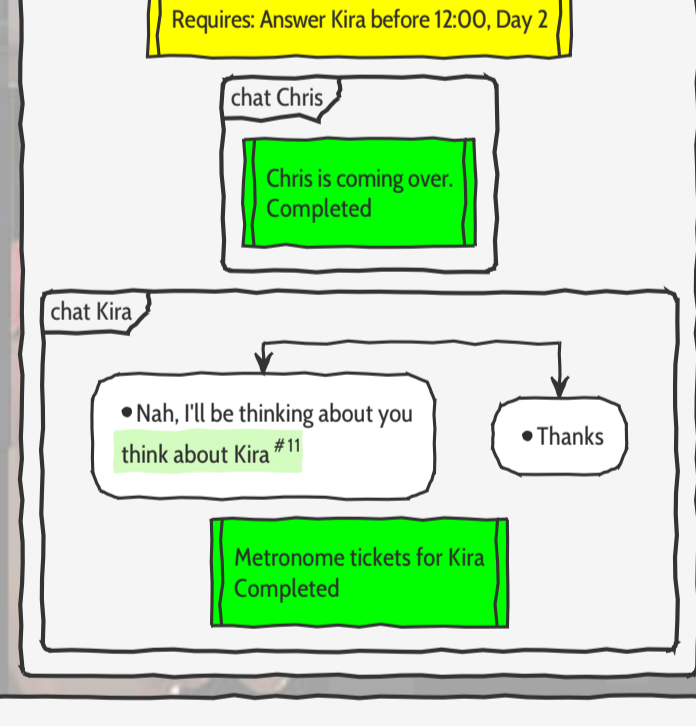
Requires: Answer Kira before 12:00, Day 2

chat Chris

Chris is coming over.
Completed

chat Kira

• Nah, I'll be thinking about you
think about Kira $^{\#11}$

• Thanks

Metronome tickets for Kira
Completed